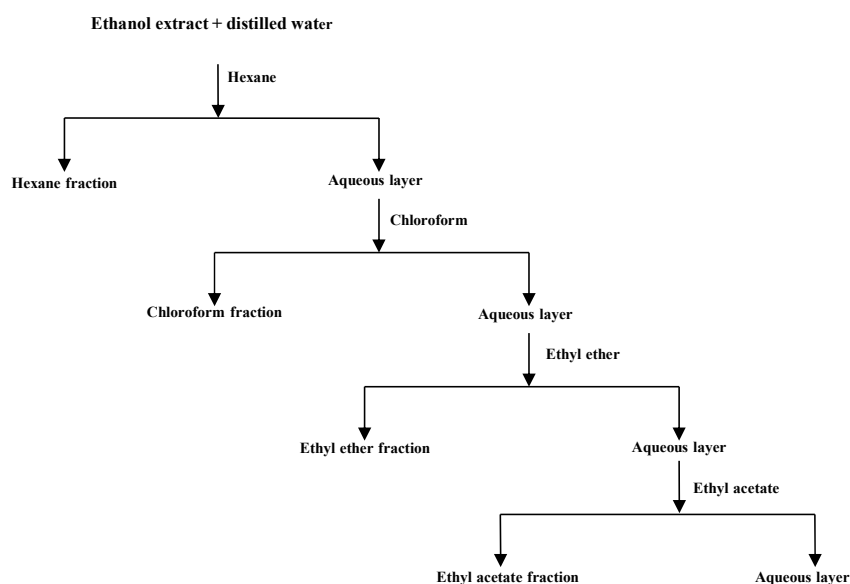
Ethanol extract + distilled water

Hexane

Hexane fraction

Aqueous layer

Chloroform

Chloroform fraction

Aqueous layer

Ethyl ether

Ethyl ether fraction

Aqueous layer

Ethyl acetate

Ethyl acetate fraction

Aqueous layer